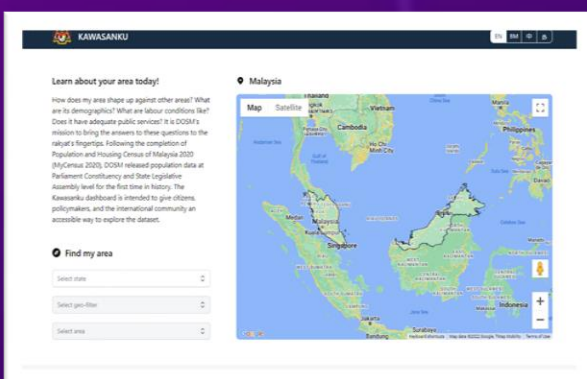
KAWASANKU

EN BM

Learn about your area today!

How does my area shape up against other areas? What are its demographics? What are labour conditions like? Does it have adequate public services? It is DOSM's mission to bring the answers to these questions to the rakyat's fingertips. Following the completion of Population and Housing Census of Malaysia 2020 (MyCensus 2020), DOSM released population data at Parliament Constituency and State Legislative Assembly level for the first time in history. The Kawasanku dashboard is intended to give citizens, policymakers, and the international community an accessible way to explore the dataset.

Find my area

Select state

Select geo-filter

Select area

Malaysia

Map Satellite

Vietnam

Cambodia

Ho Chi Minh City

Gulf of Thailand

Malaysia

Medan

Singapore

Brunei

Indonesia

Davao

Surabaya

Bandung

Google

Keyboard shortcuts Map data ©2022 Google, TMap Mobility Terms of Use

+

−